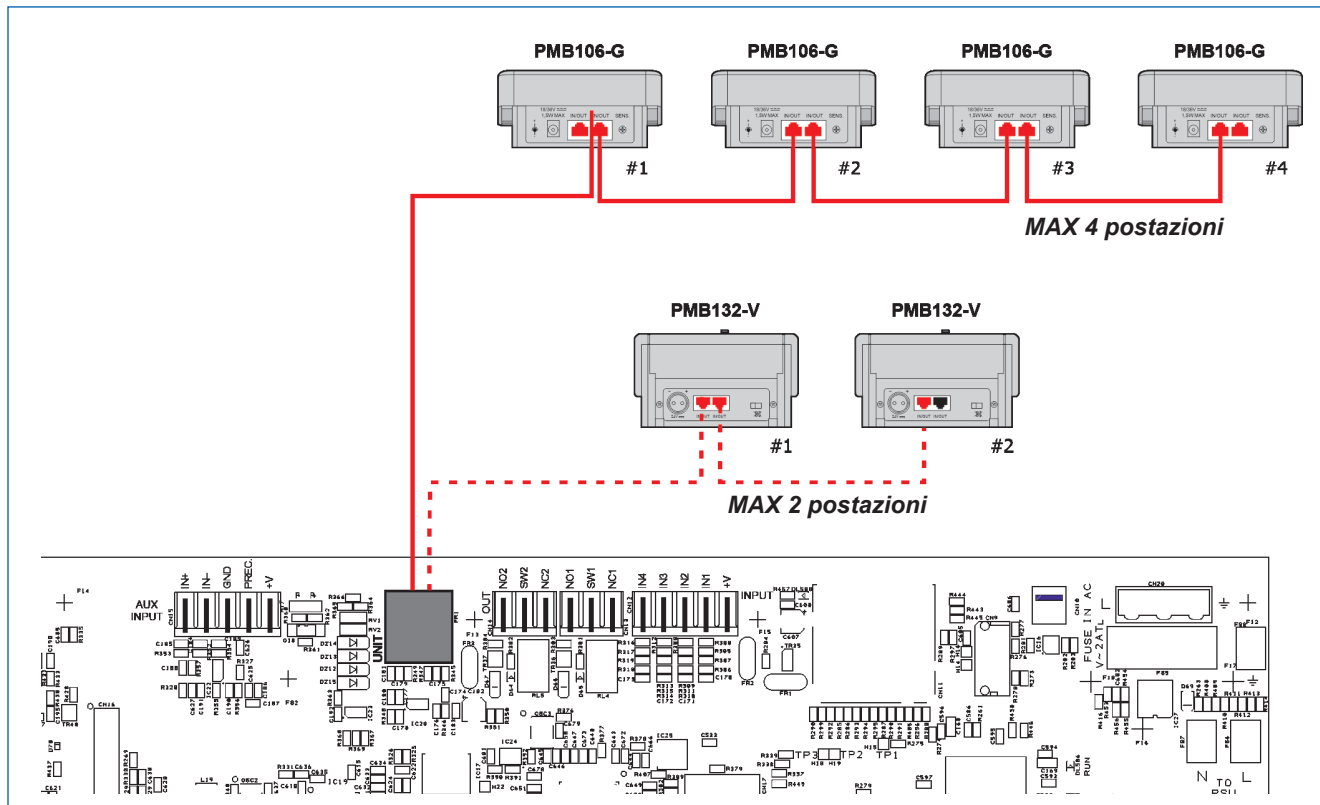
PMB106-G

PMB106-G

PMB106-G

PMB106-G

#1

#2

#3

#4

MAX 4 postazioni

PMB132-V

PMB132-V

#1

#2

MAX 2 postazioni

AUX INPUT

IN+

IN-

GND

PREC.

+V

UNIT

OUT

NO2

SW2

NC2

NO1

SW1

NC1

IN4

IN3

IN2

IN1

+V

INPUT

FUSE IN AC

V~2ATL

TP3

TP2

TP1

RUN

N

L

TO

PSU